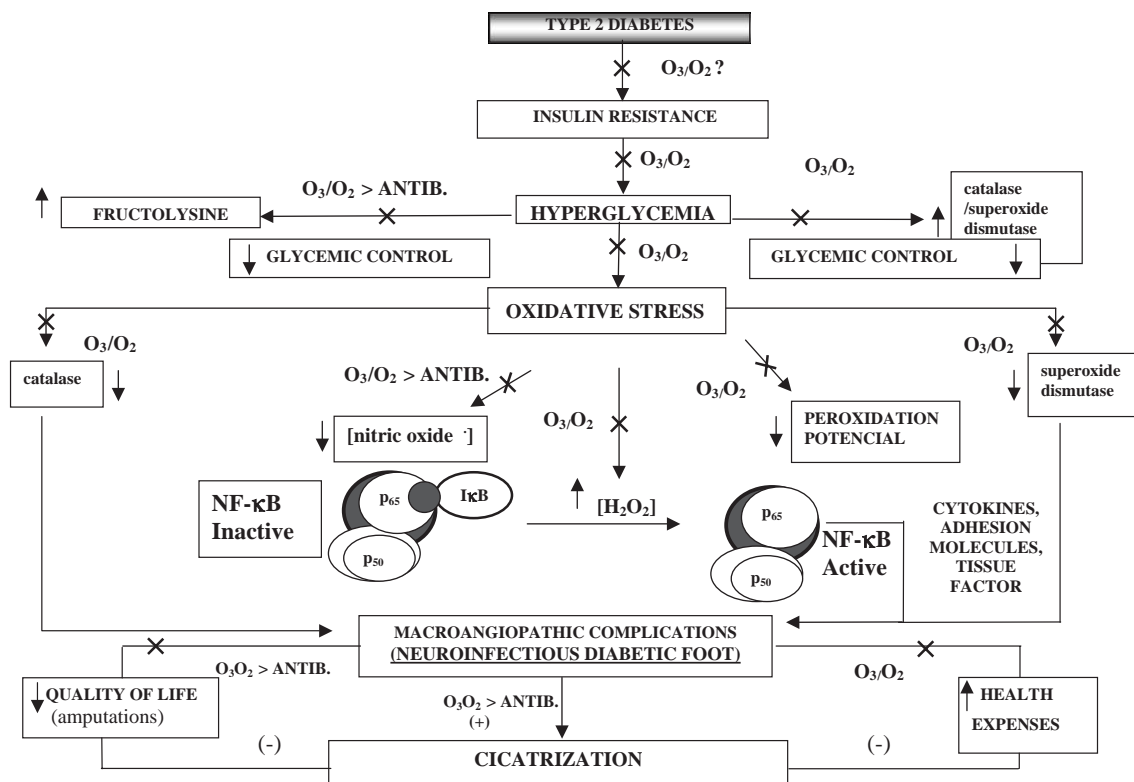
TYPE 2 DIABETES

$O_3/O_2$ ?

INSULIN RESISTANCE

$O_3/O_2$

$O_3/O_2$ > ANTIB.

$O_3/O_2$

FRUCTOLYSINE

HYPERGLYCEMIA

catalase /superoxide dismutase

GLYCEMIC CONTROL

$O_3/O_2$

GLYCEMIC CONTROL

OXIDATIVE STRESS

$O_3/O_2$

$O_3/O_2$

catalase

$O_3/O_2$ > ANTIB.

$O_3/O_2$

superoxide dismutase

$O_3/O_2$

[nitric oxide ·]

PEROXIDATION POTENCIAL

NF-κB Inactive

$p_{65}$

IκB

$p_{50}$

$[H_2O_2]$

$p_{65}$

$p_{50}$

NF-κB Active

CYTOKINES, ADHESION MOLECULES, TISSUE FACTOR

MACROANGIOPATHIC COMPLICATIONS (NEUROINFECTIOUS DIABETIC FOOT)

$O_3O_2$ > ANTIB.

$O_3/O_2$

QUALITY OF LIFE (amputations)

$O_3O_2$ > ANTIB. (+)

HEALTH EXPENSES

(-)

(-)

CICATRIZATION